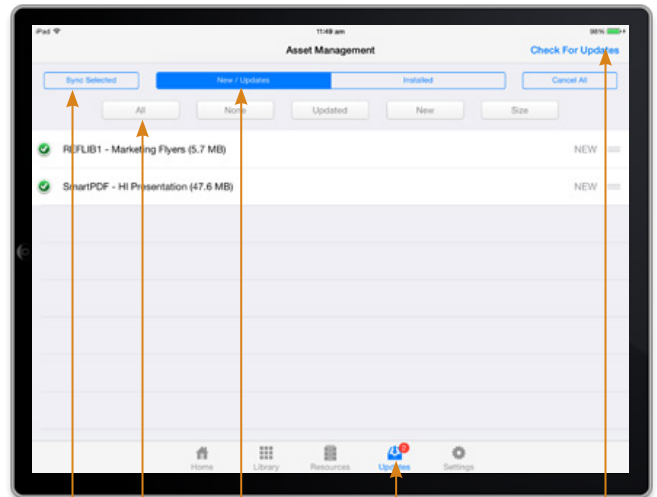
iPad
11:49 am
98%

Asset Management
Check For Updates

Sync Selected
New / Updates
Installed
Cancel All

All
None
Updated
New
Size

REFLIB1 - Marketing Flyers (5.7 MB)
NEW

SmartPDF - HI Presentation (47.6 MB)
NEW

Home
Library
Resources
Updates
Settings